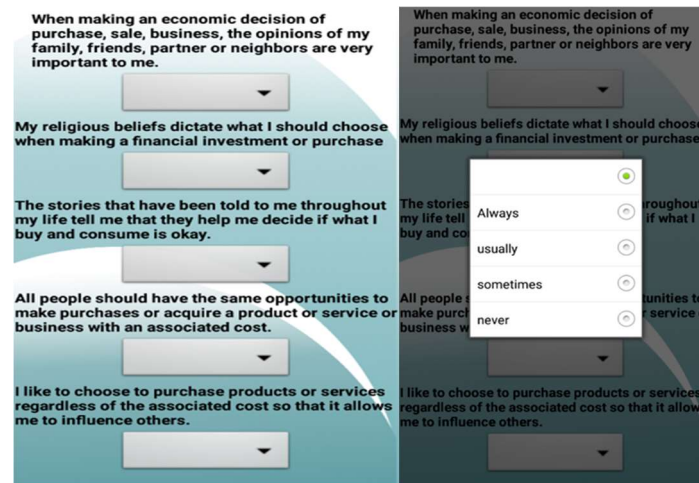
When making an economic decision of purchase, sale, business, the opinions of my family, friends, partner or neighbors are very important to me.

My religious beliefs dictate what I should choose when making a financial investment or purchase

The stories that have been told to me throughout my life tell me that they help me decide if what I buy and consume is okay.

All people should have the same opportunities to make purchases or acquire a product or service or business with an associated cost.

I like to choose to purchase products or services regardless of the associated cost so that it allows me to influence others.

When making an economic decision of purchase, sale, business, the opinions of my family, friends, partner or neighbors are very important to me.

My religious beliefs dictate what I should choose when making a financial investment or purchase

The stories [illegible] roughout my life tell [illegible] if what I buy and co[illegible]

Always

usually

sometimes

never

All people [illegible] tunities to make purch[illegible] t service business w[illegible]

I like to choose to purchase products or services regardless of the associated cost so that it allow me to influence others.